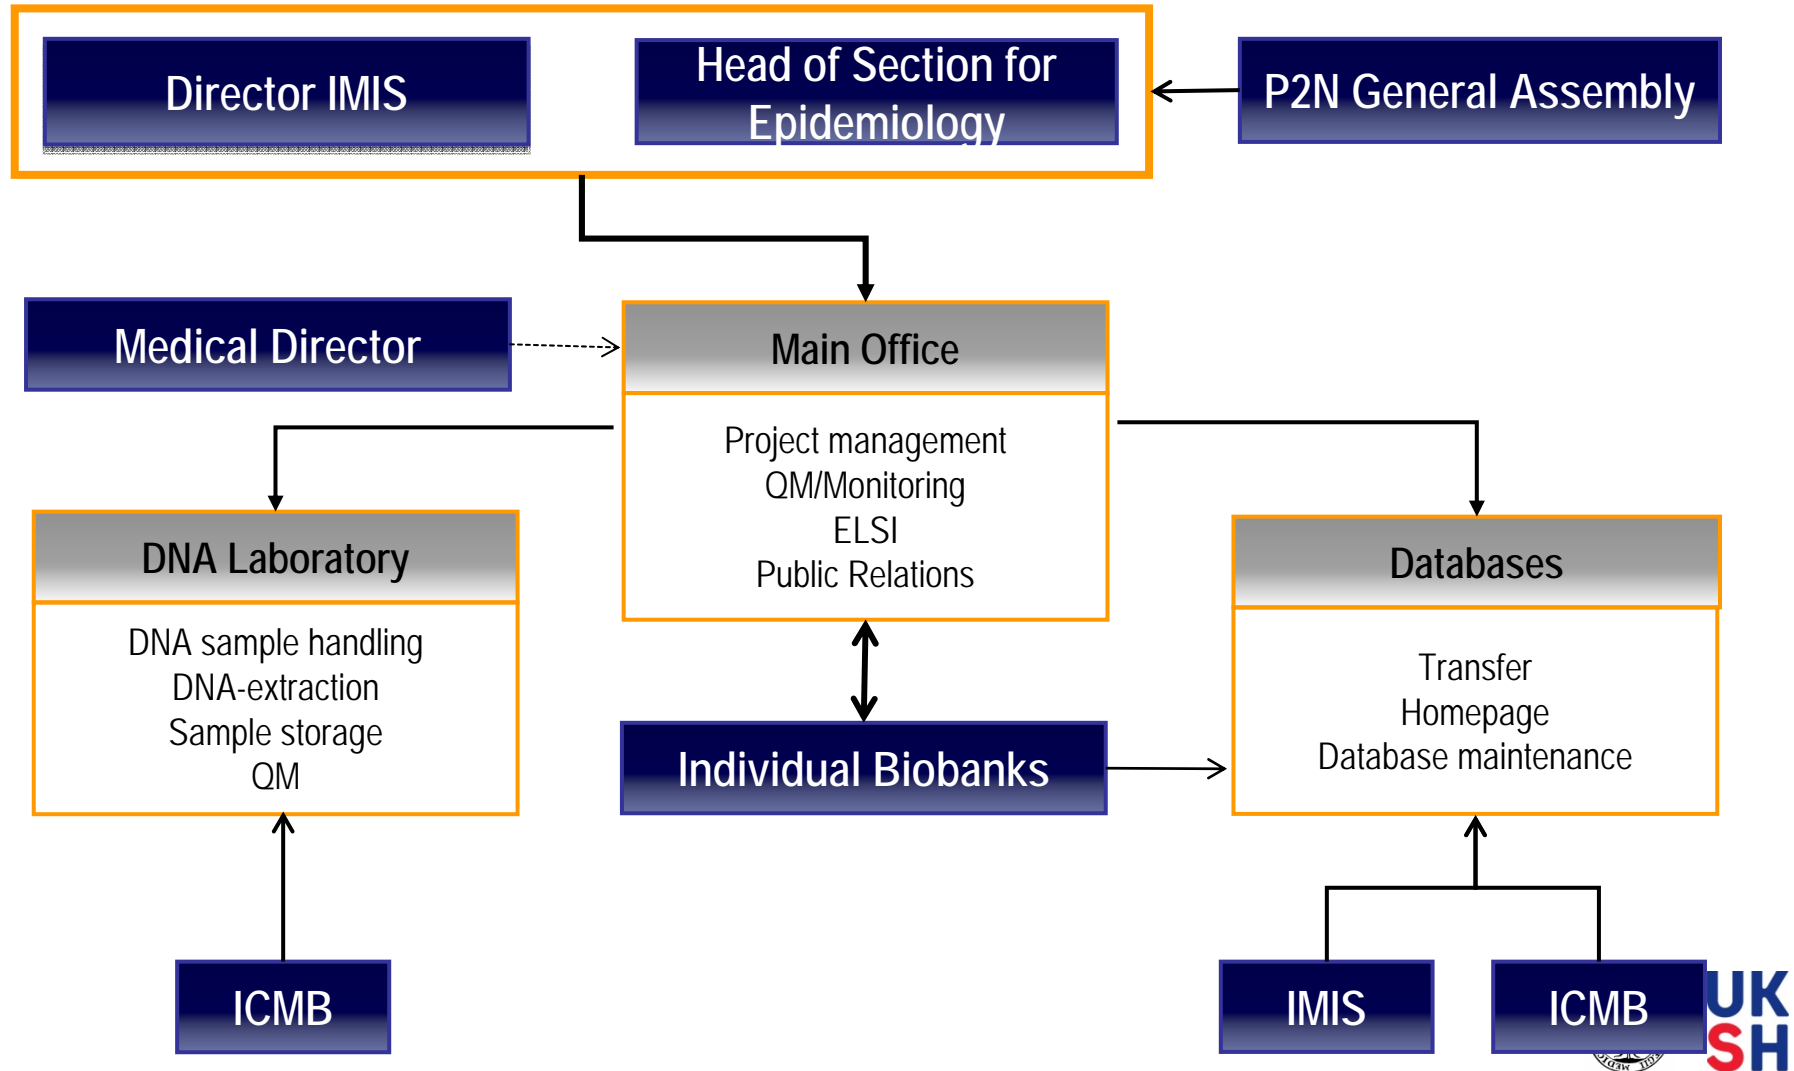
Director IMIS

Head of Section for Epidemiology

P2N General Assembly

Medical Director

Main Office

Project management
QM/Monitoring
ELSI
Public Relations

DNA Laboratory

DNA sample handling
DNA-extraction
Sample storage
QM

Databases

Transfer
Homepage
Database maintenance

Individual Biobanks

ICMB

IMIS

ICMB

UK
SH